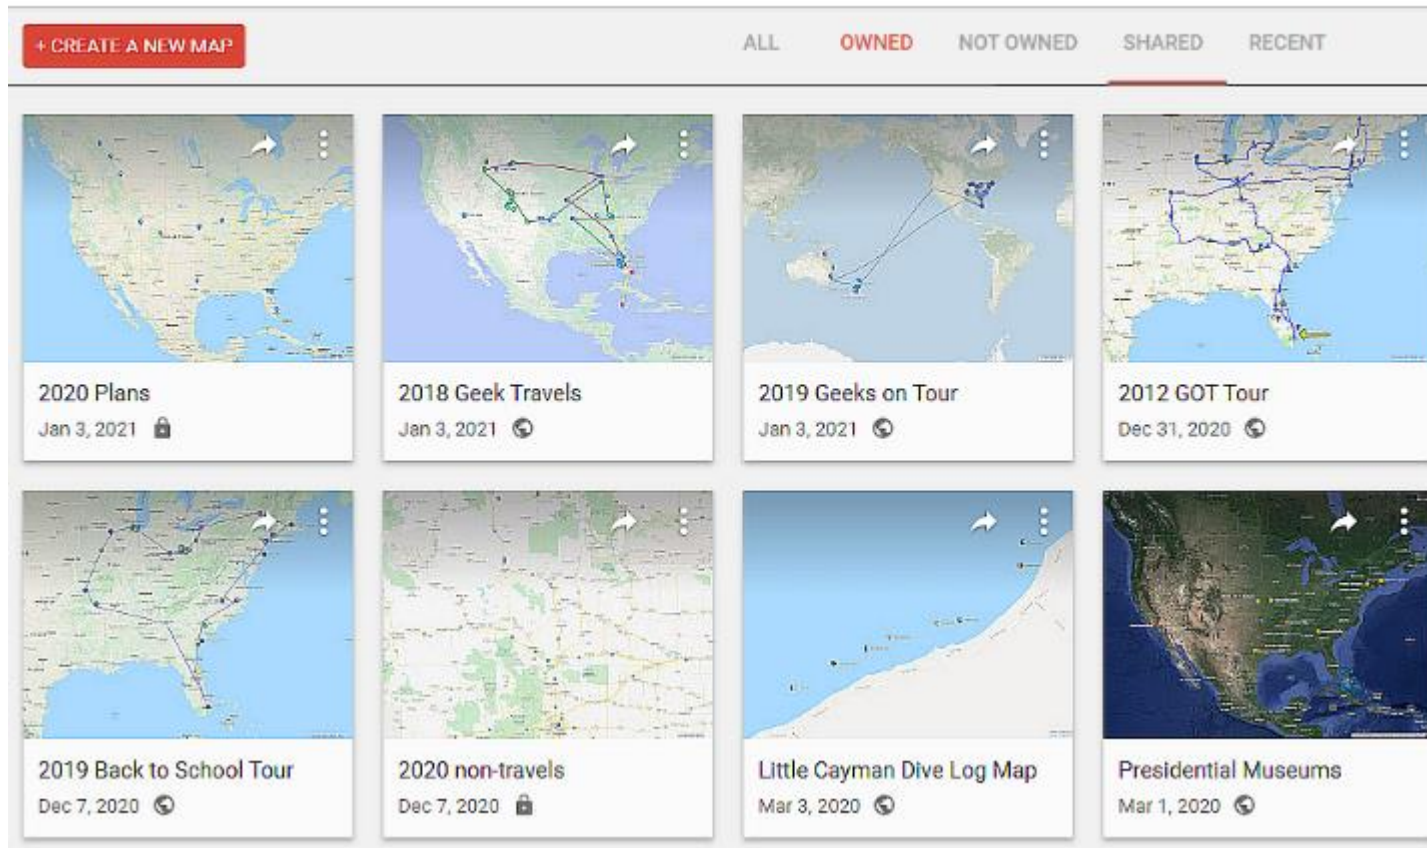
+ CREATE A NEW MAP

ALL OWNED NOT OWNED SHARED RECENT

2020 Plans
Jan 3, 2021

2018 Geek Travels
Jan 3, 2021

2019 Geeks on Tour
Jan 3, 2021

2012 GOT Tour
Dec 31, 2020

2019 Back to School Tour
Dec 7, 2020

2020 non-travels
Dec 7, 2020

Little Cayman Dive Log Map
Mar 3, 2020

Presidential Museums
Mar 1, 2020